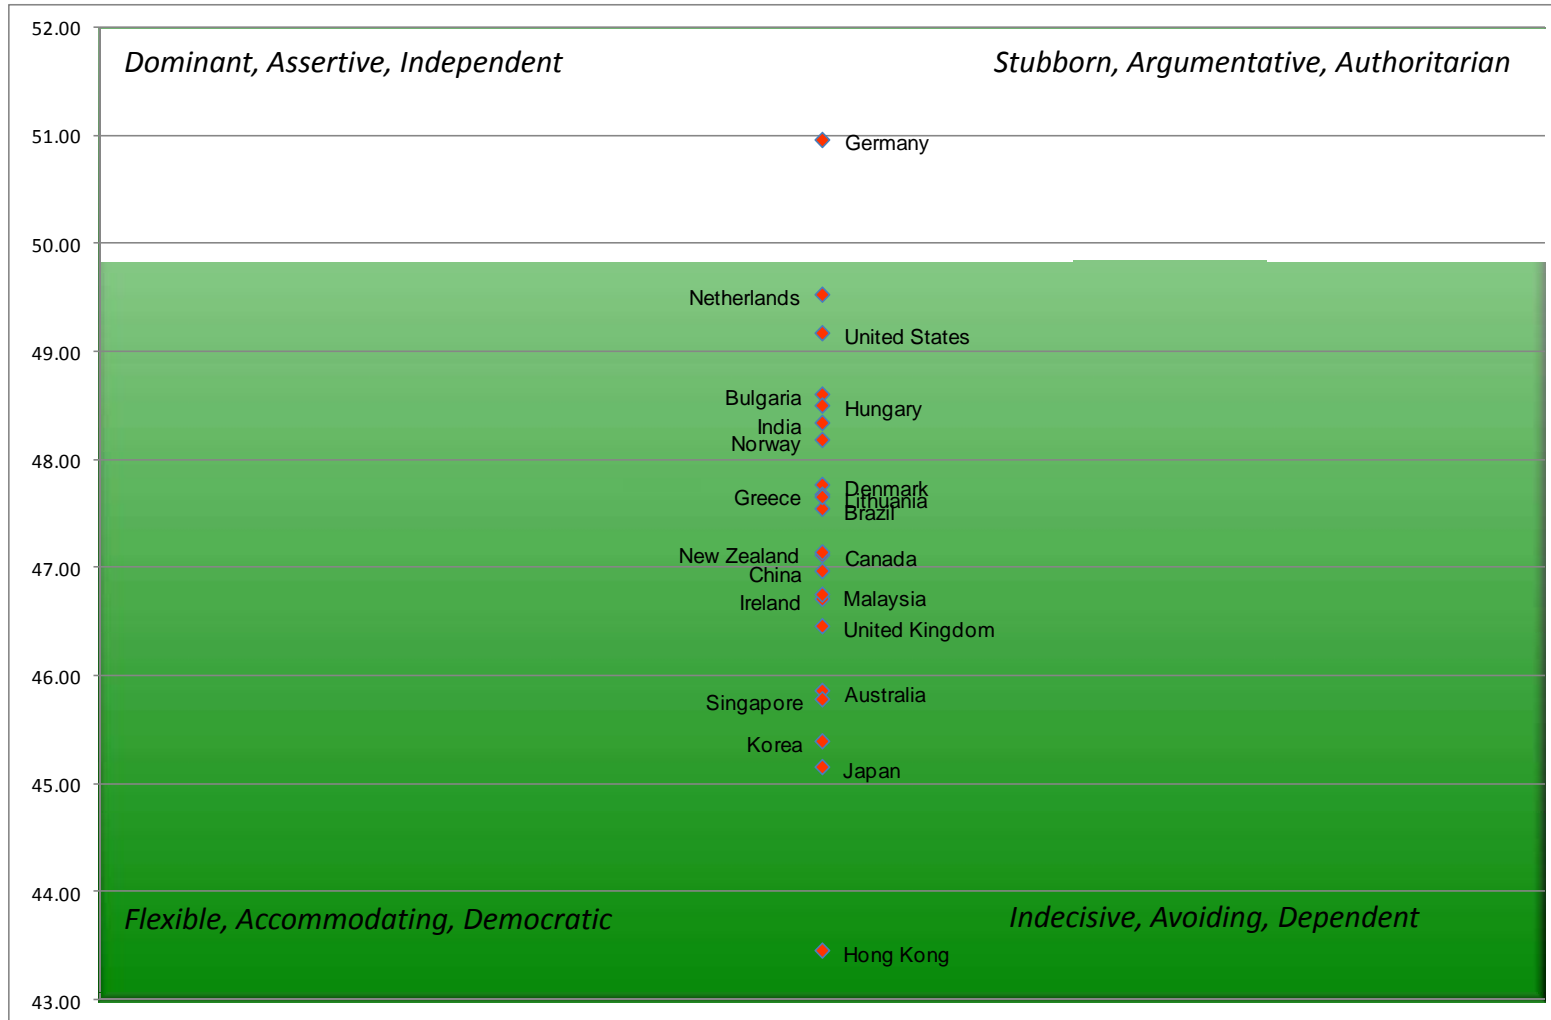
52.00

Dominant, Assertive, Independent

Stubborn, Argumentative, Authoritarian

51.00

Germany

50.00

Netherlands

United States

49.00

Bulgaria

Hungary

India

Norway

48.00

Denmark

Greece

Lithuania

Brazil

New Zealand

Canada

47.00

China

Ireland

Malaysia

United Kingdom

46.00

Australia

Singapore

Korea

45.00

Japan

44.00

Flexible, Accommodating, Democratic

Indecisive, Avoiding, Dependent

Hong Kong

43.00